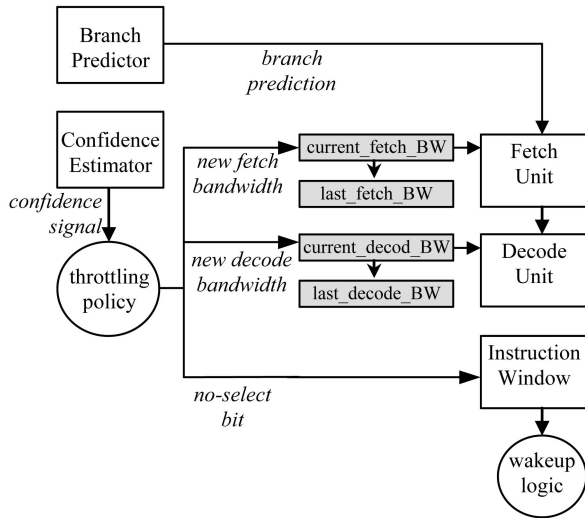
Branch Predictor

branch prediction

Confidence Estimator

confidence signal

throttling policy

new fetch bandwidth

current_fetch_BW

last_fetch_BW

new decode bandwidth

current_decod_BW

last_decode_BW

Fetch Unit

Decode Unit

no-select bit

Instruction Window

wakeup logic